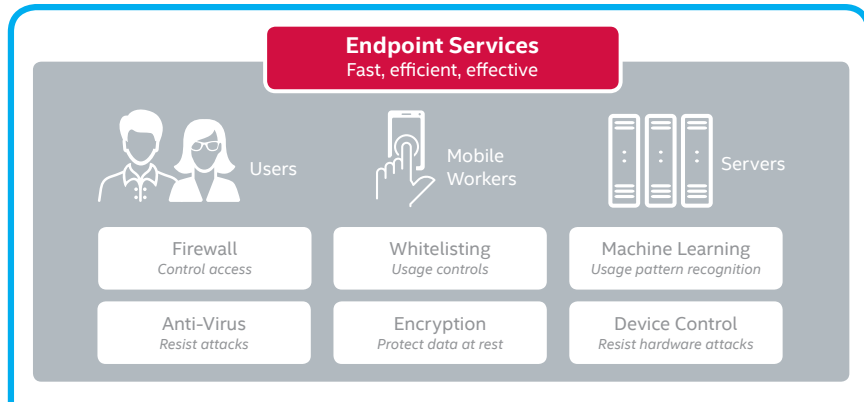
Endpoint Services
Fast, efficient, effective

Users

Mobile Workers

Servers

Firewall
*Control access*

Whitelisting
*Usage controls*

Machine Learning
*Usage pattern recognition*

Anti-Virus
*Resist attacks*

Encryption
*Protect data at rest*

Device Control
*Resist hardware attacks*